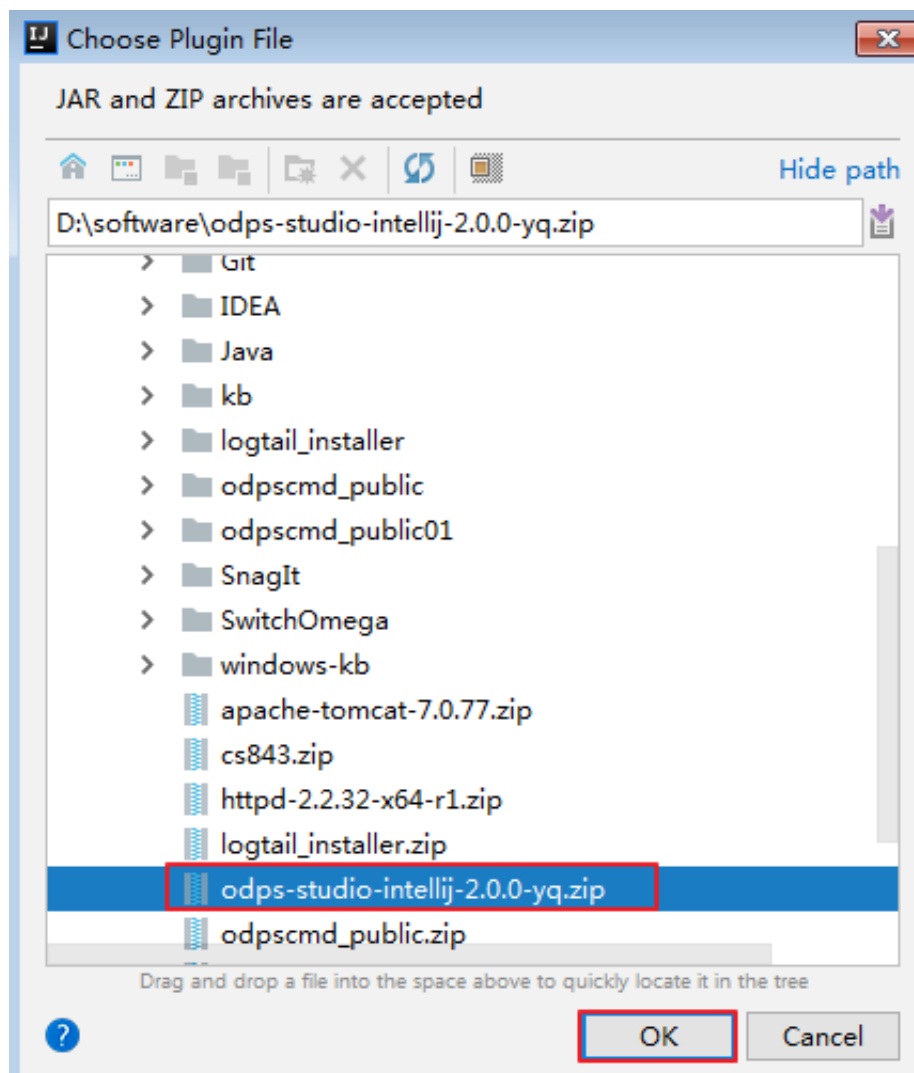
IJ Choose Plugin File

JAR and ZIP archives are accepted

Hide path

D:\software\odps-studio-intellij-2.0.0-yq.zip

Git
IDEA
Java
kb
logtail_installer
odpscmd_public
odpscmd_public01
SnagIt
SwitchOmega
windows-kb
apache-tomcat-7.0.77.zip
cs843.zip
httpd-2.2.32-x64-r1.zip
logtail_installer.zip
odps-studio-intellij-2.0.0-yq.zip
odpscmd_public.zip

Drag and drop a file into the space above to quickly locate it in the tree

?
OK
Cancel